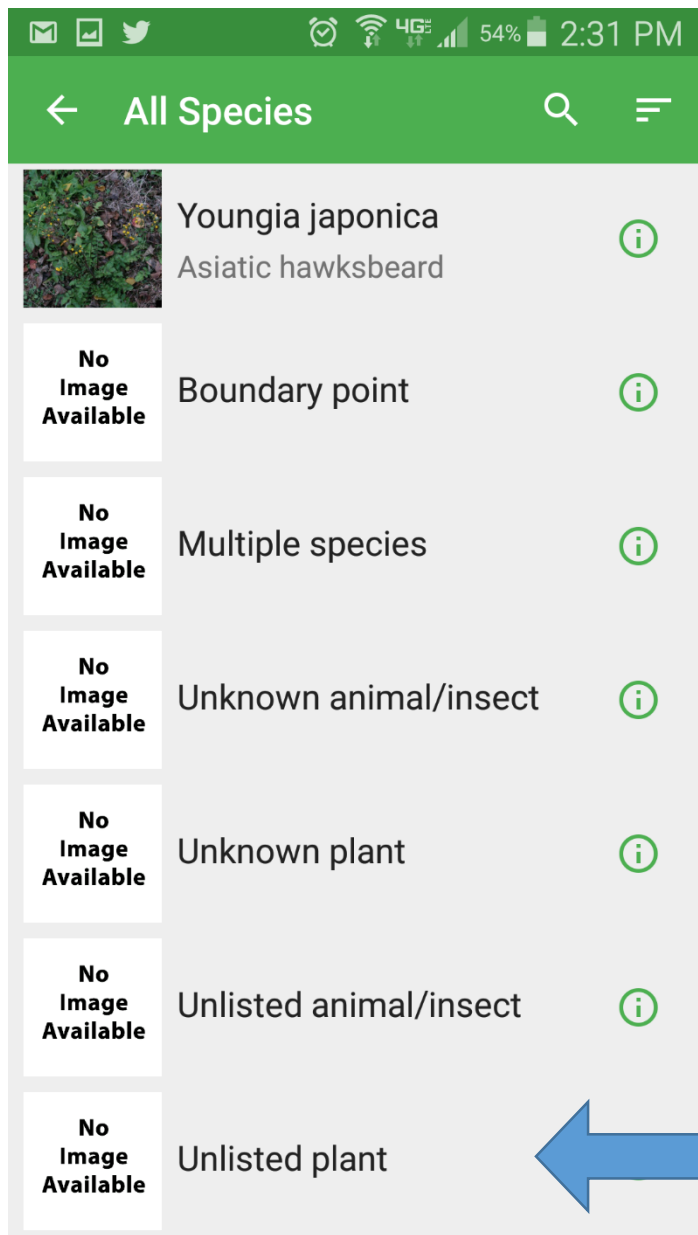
4G LTE 54% 2:31 PM

All Species

Youngia japonica
Asiatic hawksbeard

No Image Available
Boundary point

No Image Available
Multiple species

No Image Available
Unknown animal/insect

No Image Available
Unknown plant

No Image Available
Unlisted animal/insect

No Image Available
Unlisted plant